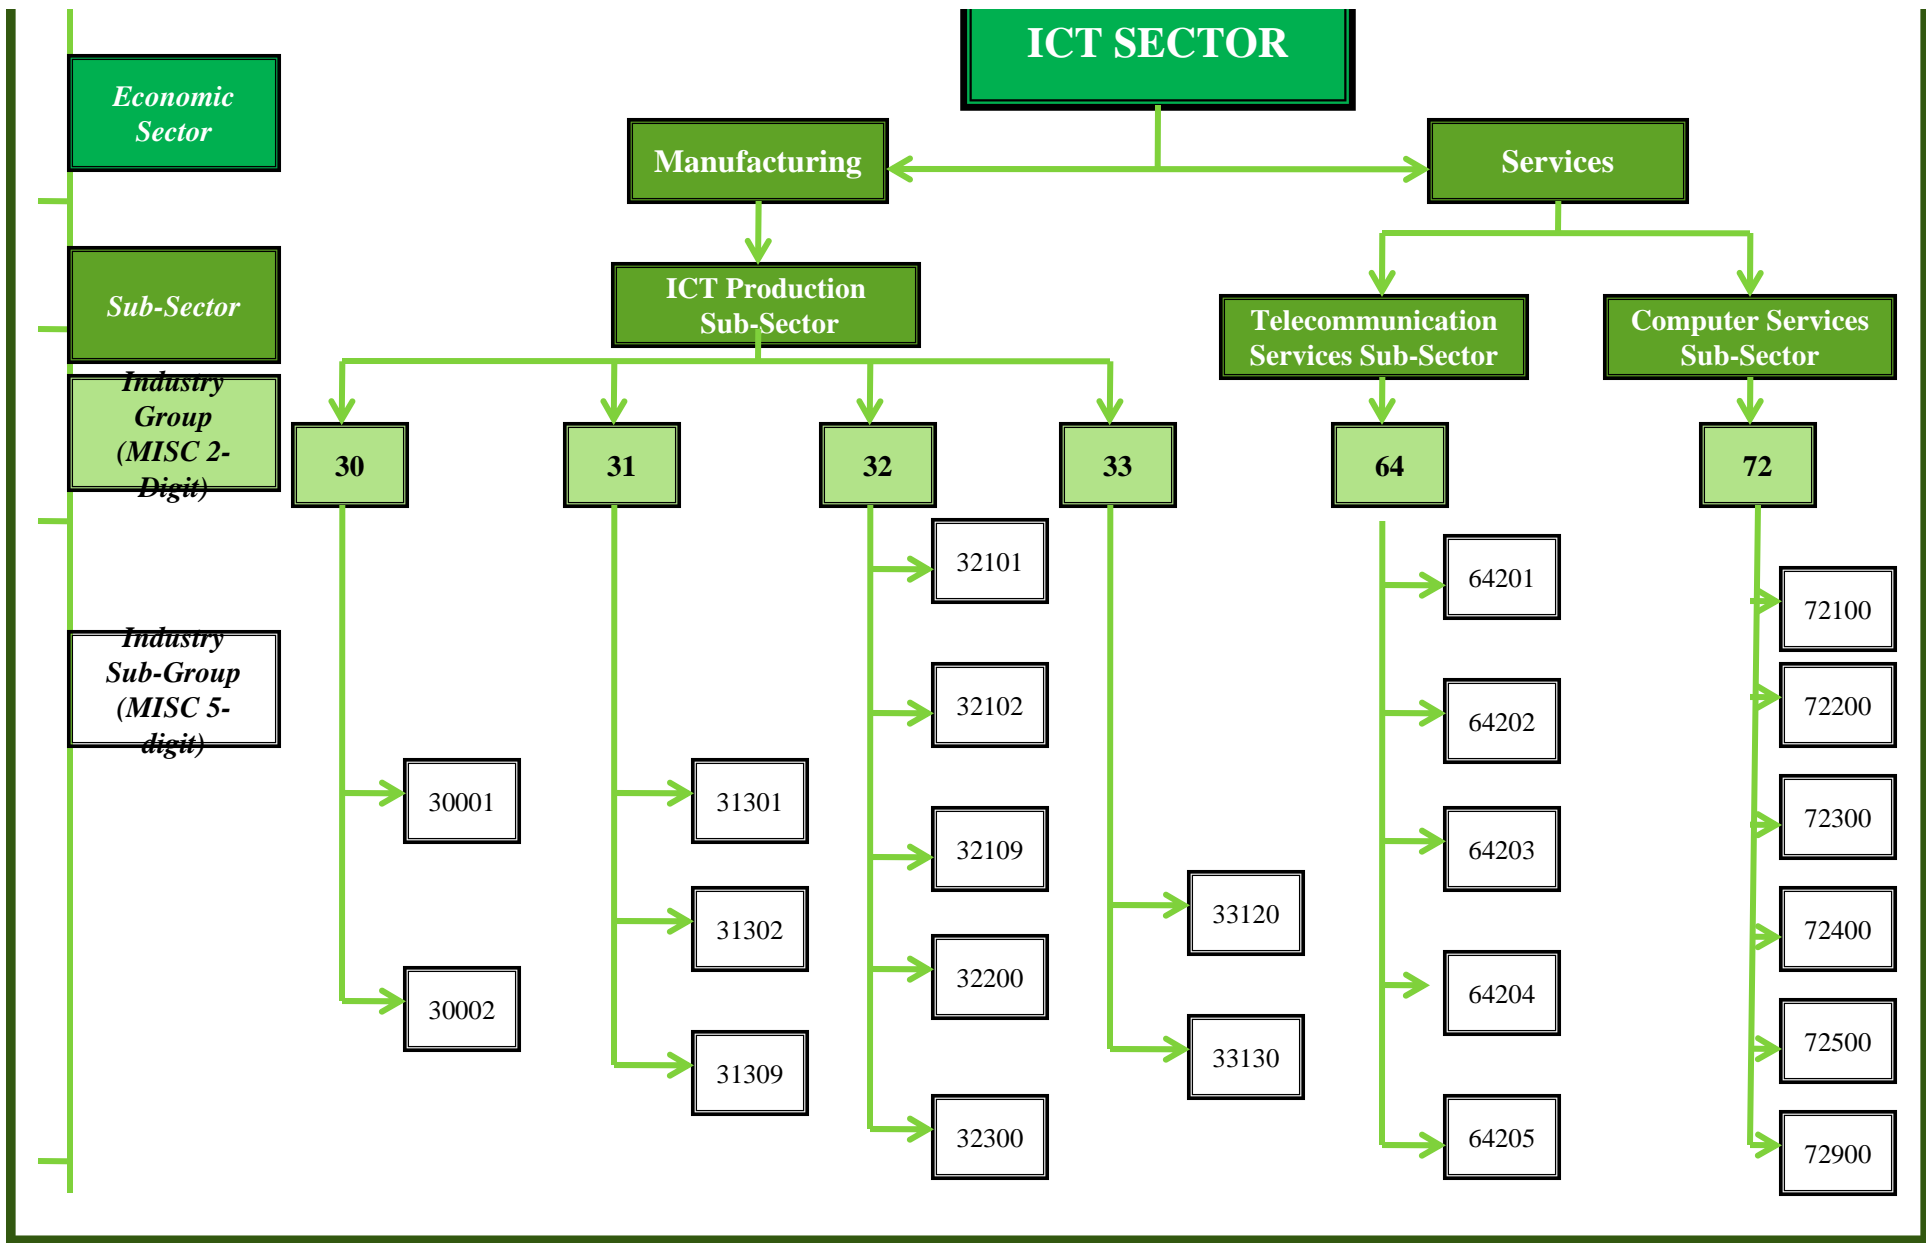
ICT SECTOR

Economic Sector

Manufacturing

Services

Sub-Sector

ICT Production Sub-Sector

Telecommunication Services Sub-Sector

Computer Services Sub-Sector

Industry Group (MISC 2-Digit)

30

31

32

33

64

72

Industry Sub-Group (MISC 5-digit)

30001
30002

31301
31302
31309

32101
32102
32109
32200
32300

33120
33130

64201
64202
64203
64204
64205

72100
72200
72300
72400
72500
72900